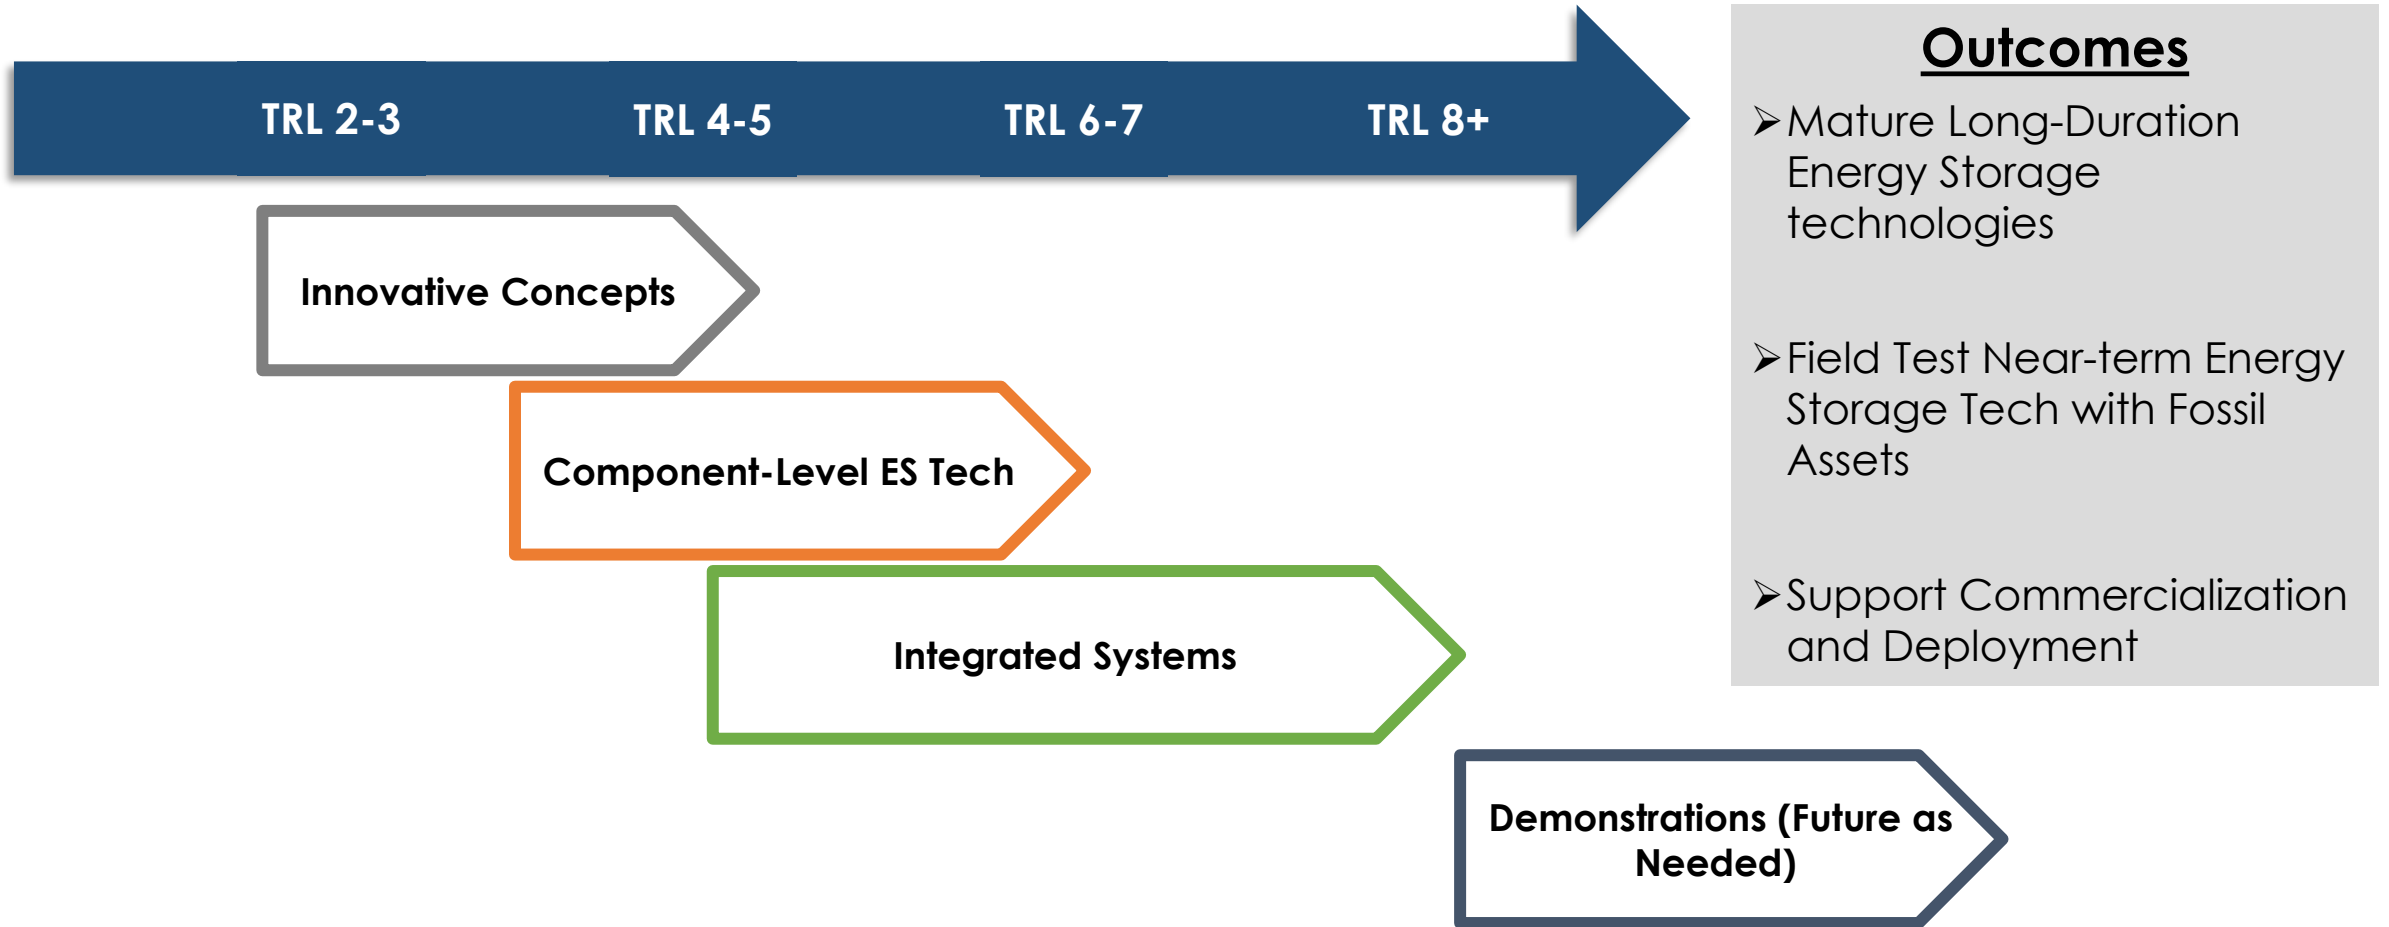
TRL 2-3
TRL 4-5
TRL 6-7
TRL 8+

Innovative Concepts

Component-Level ES Tech

Integrated Systems

Demonstrations (Future as Needed)

Outcomes

➢Mature Long-Duration Energy Storage technologies

➢Field Test Near-term Energy Storage Tech with Fossil Assets

➢Support Commercialization and Deployment